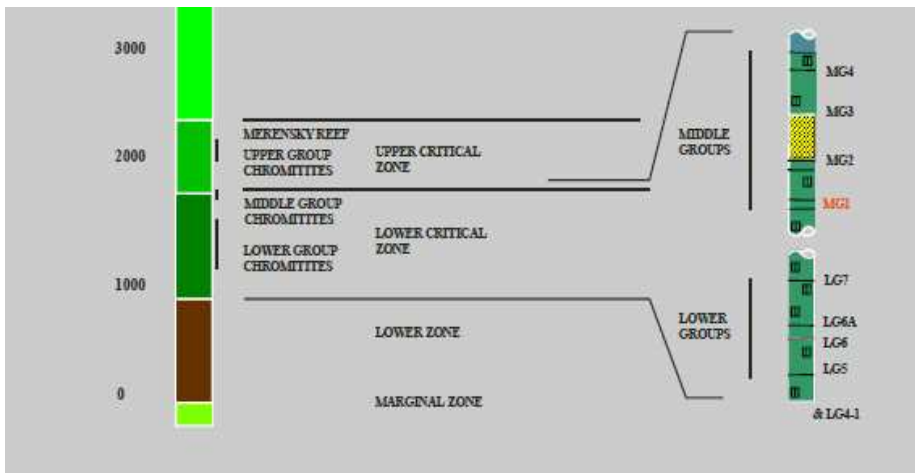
3000

2000

1000

0

MERENSKY REEF

UPPER GROUP CHROMITITES

UPPER CRITICAL ZONE

MIDDLE GROUP CHROMITITES

LOWER GROUP CHROMITITES

LOWER CRITICAL ZONE

LOWER ZONE

MARGINAL ZONE

MIDDLE GROUPS

LOWER GROUPS

MG4

MG3

MG2

MG1

LG7

LG6A

LG6

LG5

& LG4-1